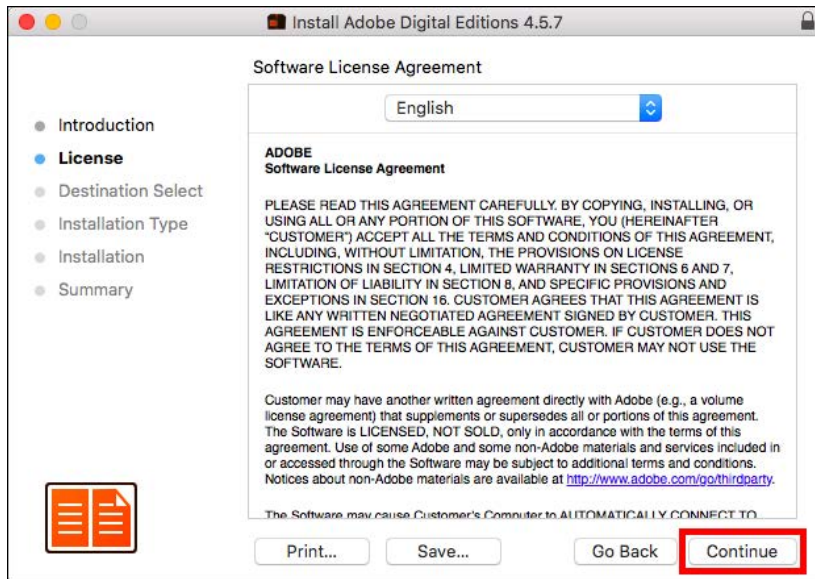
Install Adobe Digital Editions 4.5.7

Software License Agreement

English

Introduction
License
Destination Select
Installation Type
Installation
Summary

ADOBE
Software License Agreement

PLEASE READ THIS AGREEMENT CAREFULLY. BY COPYING, INSTALLING, OR USING ALL OR ANY PORTION OF THIS SOFTWARE, YOU (HEREINAFTER "CUSTOMER") ACCEPT ALL THE TERMS AND CONDITIONS OF THIS AGREEMENT, INCLUDING, WITHOUT LIMITATION, THE PROVISIONS ON LICENSE RESTRICTIONS IN SECTION 4, LIMITED WARRANTY IN SECTIONS 6 AND 7, LIMITATION OF LIABILITY IN SECTION 8, AND SPECIFIC PROVISIONS AND EXCEPTIONS IN SECTION 16. CUSTOMER AGREES THAT THIS AGREEMENT IS LIKE ANY WRITTEN NEGOTIATED AGREEMENT SIGNED BY CUSTOMER. THIS AGREEMENT IS ENFORCEABLE AGAINST CUSTOMER. IF CUSTOMER DOES NOT AGREE TO THE TERMS OF THIS AGREEMENT, CUSTOMER MAY NOT USE THE SOFTWARE.

Customer may have another written agreement directly with Adobe (e.g., a volume license agreement) that supplements or supersedes all or portions of this agreement. The Software is LICENSED, NOT SOLD, only in accordance with the terms of this agreement. Use of some Adobe and some non-Adobe materials and services included in or accessed through the Software may be subject to additional terms and conditions. Notices about non-Adobe materials are available at http://www.adobe.com/go/thirdparty.

The Software may cause Customer's Computer to AUTOMATICALLY CONNECT TO

Print...
Save...
Go Back
Continue